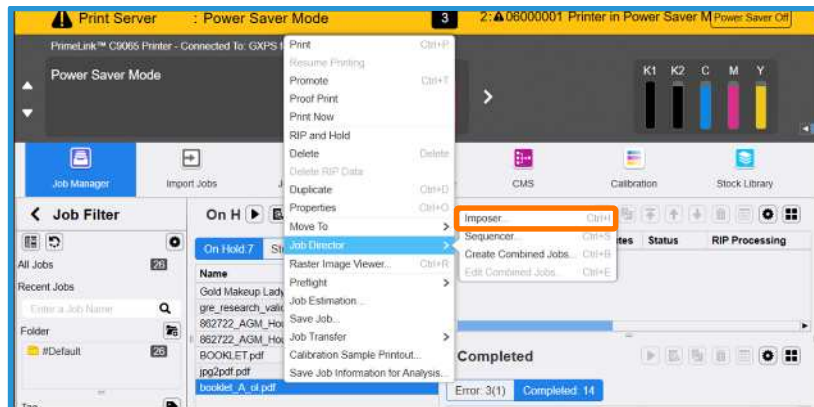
Print Server : Power Saver Mode 3 2: 06000001 Printer in Power Saver M Power Saver Off

PrimeLink™ C9065 Printer - Connected To: GXPS

Power Saver Mode

K1 K2 C M Y

Job Manager Import Jobs CMS Calibration Stock Library

Job Filter

All Jobs 26
Recent Jobs
Enter a Job Name
Folder
#Default 26

On H

On Hold:7 St

Name
Gold Makeup Lady
gre_research_vali
862722_AGM_Ho
862722_AGM_Ho
BOOKLET.pdf
jpg2pdf.pdf
booklet_A_ol.pdf

Print Ctrl+P
Resume Printing
Promote Ctrl+T
Proof Print
Print Now
RIP and Hold
Delete Delete
Delete RIP Data
Duplicate Ctrl+D
Properties Ctrl+O
Move To
Job Director
Raster Image Viewer... Ctrl+R
Preflight
Job Estimation...
Save Job...
Job Transfer
Calibration Sample Printout...
Save Job Information for Analysis...

Imposer... Ctrl+I
Sequencer... Ctrl+S
Create Combined Jobs... Ctrl+B
Edit Combined Jobs... Ctrl+E

tes Status RIP Processing

Completed

Error: 3(1) Completed: 14